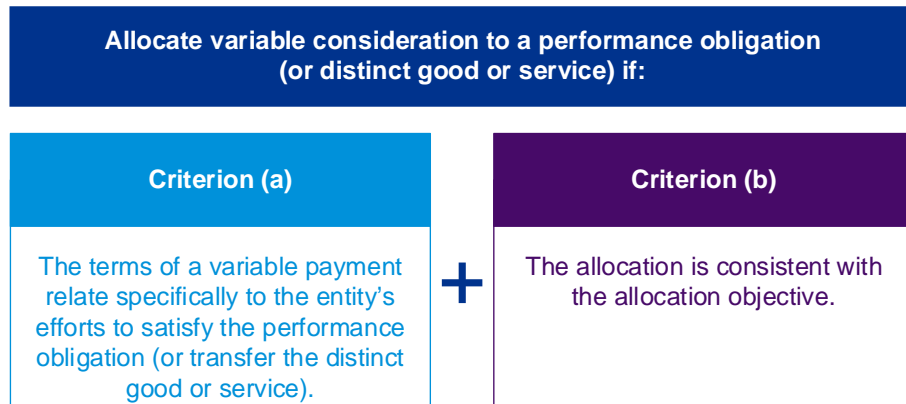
Allocate variable consideration to a performance obligation (or distinct good or service) if:

Criterion (a)

The terms of a variable payment relate specifically to the entity's efforts to satisfy the performance obligation (or transfer the distinct good or service).

+

Criterion (b)

The allocation is consistent with the allocation objective.